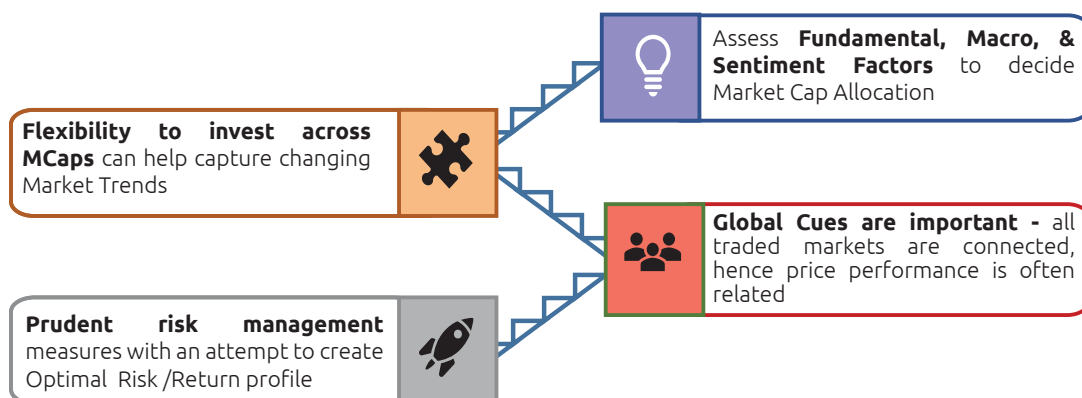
Assess **Fundamental, Macro, & Sentiment Factors** to decide Market Cap Allocation

**Flexibility to invest across MCaps** can help capture changing Market Trends

**Global Cues are important -** all traded markets are connected, hence price performance is often related

**Prudent risk management** measures with an attempt to create Optimal Risk /Return profile